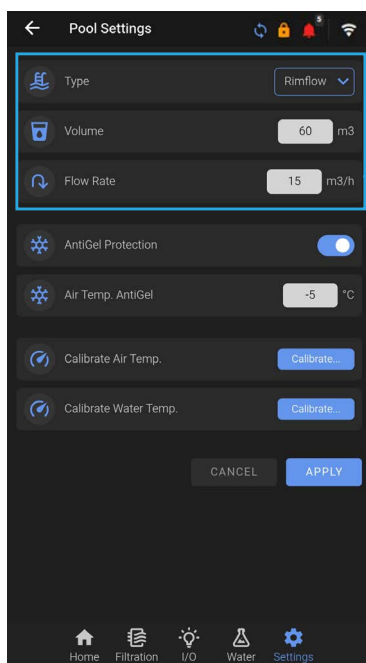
Pool Settings

5

Type

Rimflow

Volume

60

m3

Flow Rate

15

m3/h

AntiGel Protection

Air Temp. AntiGel

-5

°C

Calibrate Air Temp.

Calibrate...

Calibrate Water Temp.

Calibrate...

CANCEL

APPLY

Home

Filtration

I/O

Water

Settings